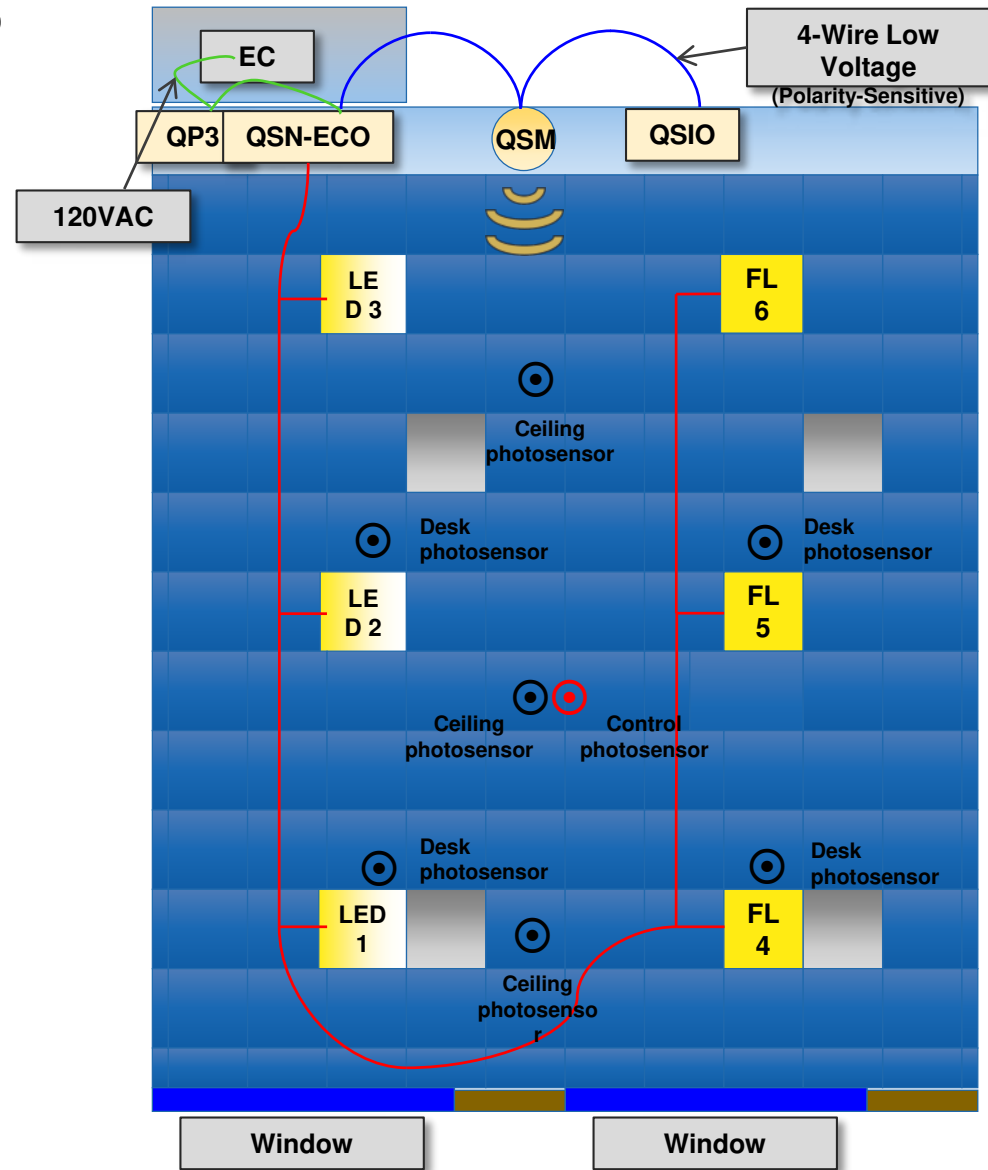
EC

4-Wire Low Voltage
(Polarity-Sensitive)

QP3

QSN-ECO

QSM

QSIO

120VAC

LE
D 3

FL
6

Ceiling photosensor

Desk photosensor

Desk photosensor

LE
D 2

FL
5

Ceiling photosensor

Control photosensor

Desk photosensor

Desk photosensor

LED
1

FL
4

Ceiling photosenso
r

Window

Window